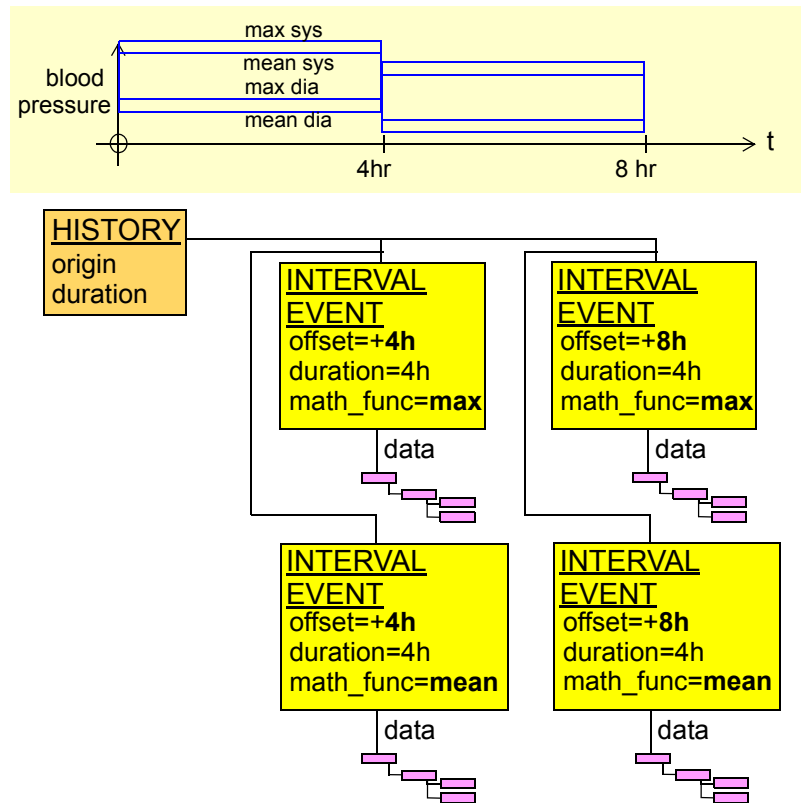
max sys
mean sys
max dia
mean dia
blood pressure
4hr
8 hr
t

HISTORY
origin
duration

INTERVAL EVENT
offset=+**4h**
duration=4h
math_func=**max**
data

INTERVAL EVENT
offset=+**8h**
duration=4h
math_func=**max**
data

INTERVAL EVENT
offset=+**4h**
duration=4h
math_func=**mean**
data

INTERVAL EVENT
offset=+**8h**
duration=4h
math_func=**mean**
data